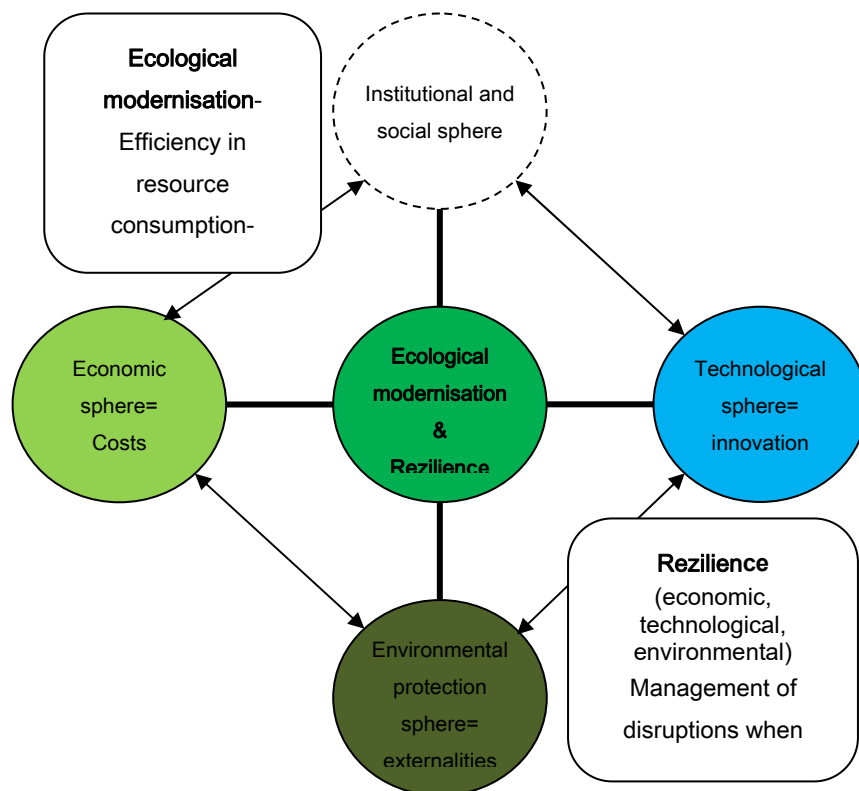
Ecological modernisation- Efficiency in resource consumption-

Institutional and social sphere

Economic sphere= Costs

Ecological modernisation & Rezilience

Technological sphere= innovation

Environmental protection sphere= externalities

Rezilience (economic, technological, environmental) Management of disruptions when